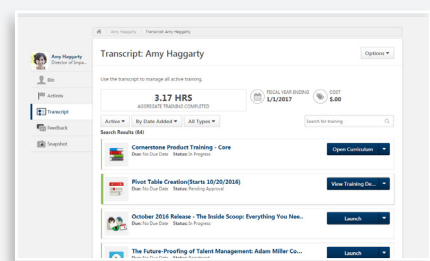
Amy Haggarty | Transcript: Amy Haggarty

Amy Haggarty
Director of Simpa...

Bio

Actions

Transcript

Feedback

Snapshot

Transcript: Amy Haggarty

Options ▾

Use the transcript to manage all active training.

3.17 HRS
AGGREGATE TRAINING COMPLETED

FISCAL YEAR ENDING
1/1/2017

COST
$.00

Active ▾ | By Date Added ▾ | All Types ▾

Search for training

Search Results (64)

Cornerstone Product Training - Core
Due: No Due Date Status: In Progress
Open Curriculum ▾

Pivot Table Creation(Starts 10/20/2016)
Due: No Due Date Status: Pending Approval
View Training De... ▾

October 2016 Release - The Inside Scoop: Everything You Nee...
Due: No Due Date Status: In Progress
Launch ▾

The Future-Proofing of Talent Management: Adam Miller Co...
Due: No Due Date Status: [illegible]
Launch ▾